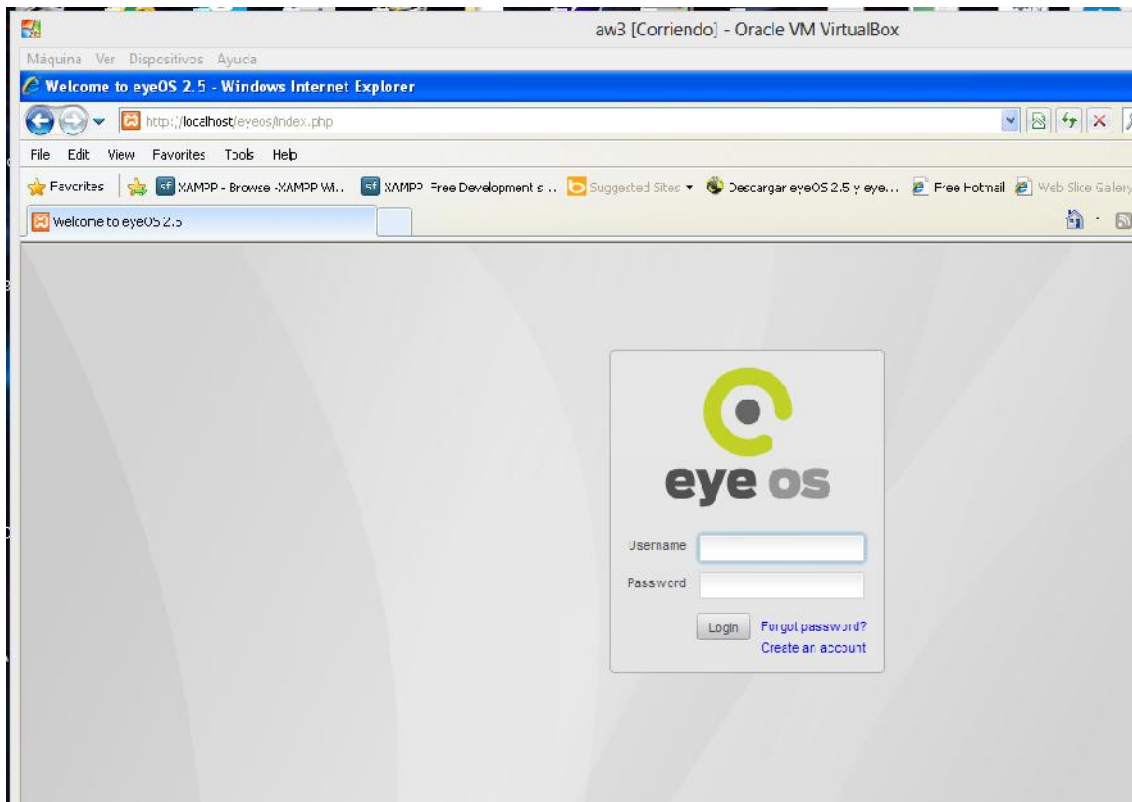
aw3 [Corriendo] - Oracle VM VirtualBox

Máquina Ver Dispositivos Ayuda

Welcome to eyeOS 2.5 - Windows Internet Explorer

http://localhost/eyeos/index.php

File Edit View Favorites Tools Help

Favorites | XAMPP - Browse -XAMPP Wi... XAMPP Free Development s... Suggested Sites ▾ Descargar eyeOS 2.5 y eye... Free Hotmail Web Slice Gallery

welcome to eyeOS 2.5

eye os

Username

Password

Login Forgot password?

Create an account